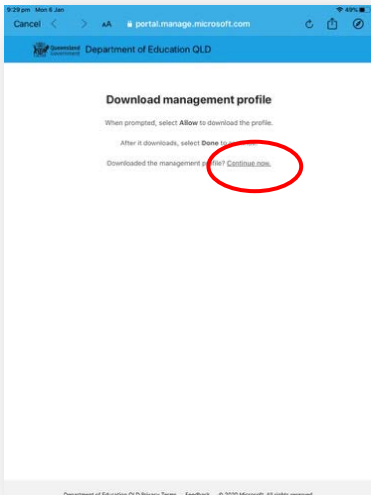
9:29 pm Mon 6 Jan

49%

Cancel

AA

portal.manage.microsoft.com

Queensland Government

Department of Education QLD

Download management profile

When prompted, select Allow to download the profile.

After it downloads, select Done to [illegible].

Downloaded the management profile? Continue now.

Department of Education QLD Privacy Terms Feedback © 2020 Microsoft. All rights reserved.